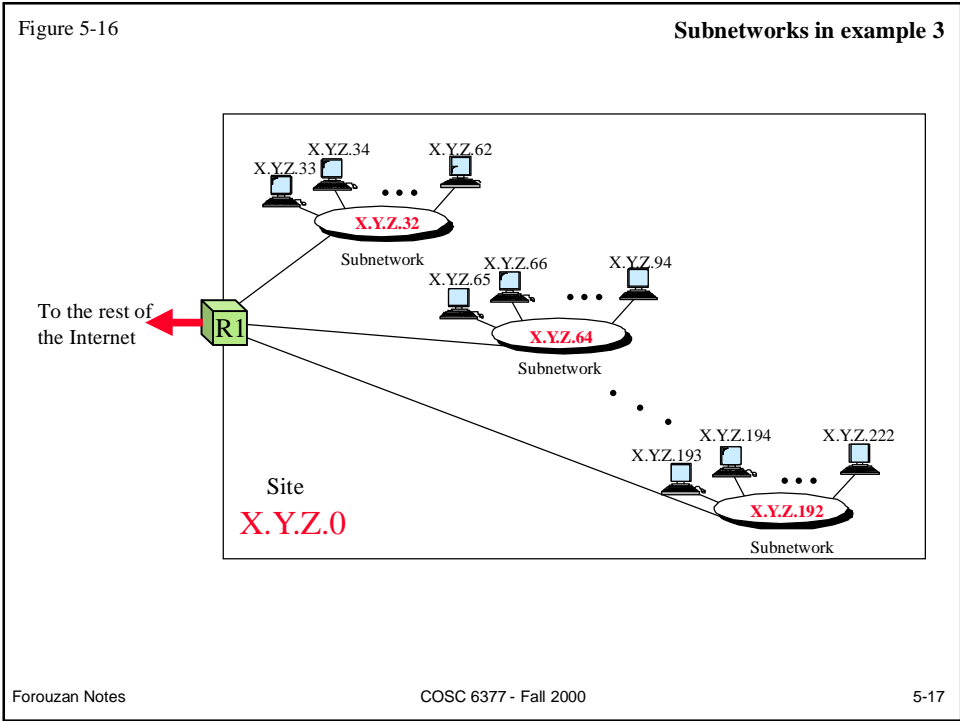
Figure 5-16

Subnetworks in example 3

X.Y.Z.34
X.Y.Z.62
X.Y.Z.33
X.Y.Z.32
Subnetwork
X.Y.Z.66
X.Y.Z.94
X.Y.Z.65
To the rest of the Internet
R1
X.Y.Z.64
Subnetwork
X.Y.Z.194
X.Y.Z.222
X.Y.Z.193
Site
X.Y.Z.0
X.Y.Z.192
Subnetwork

Forouzan Notes

COSC 6377 - Fall 2000

5-17